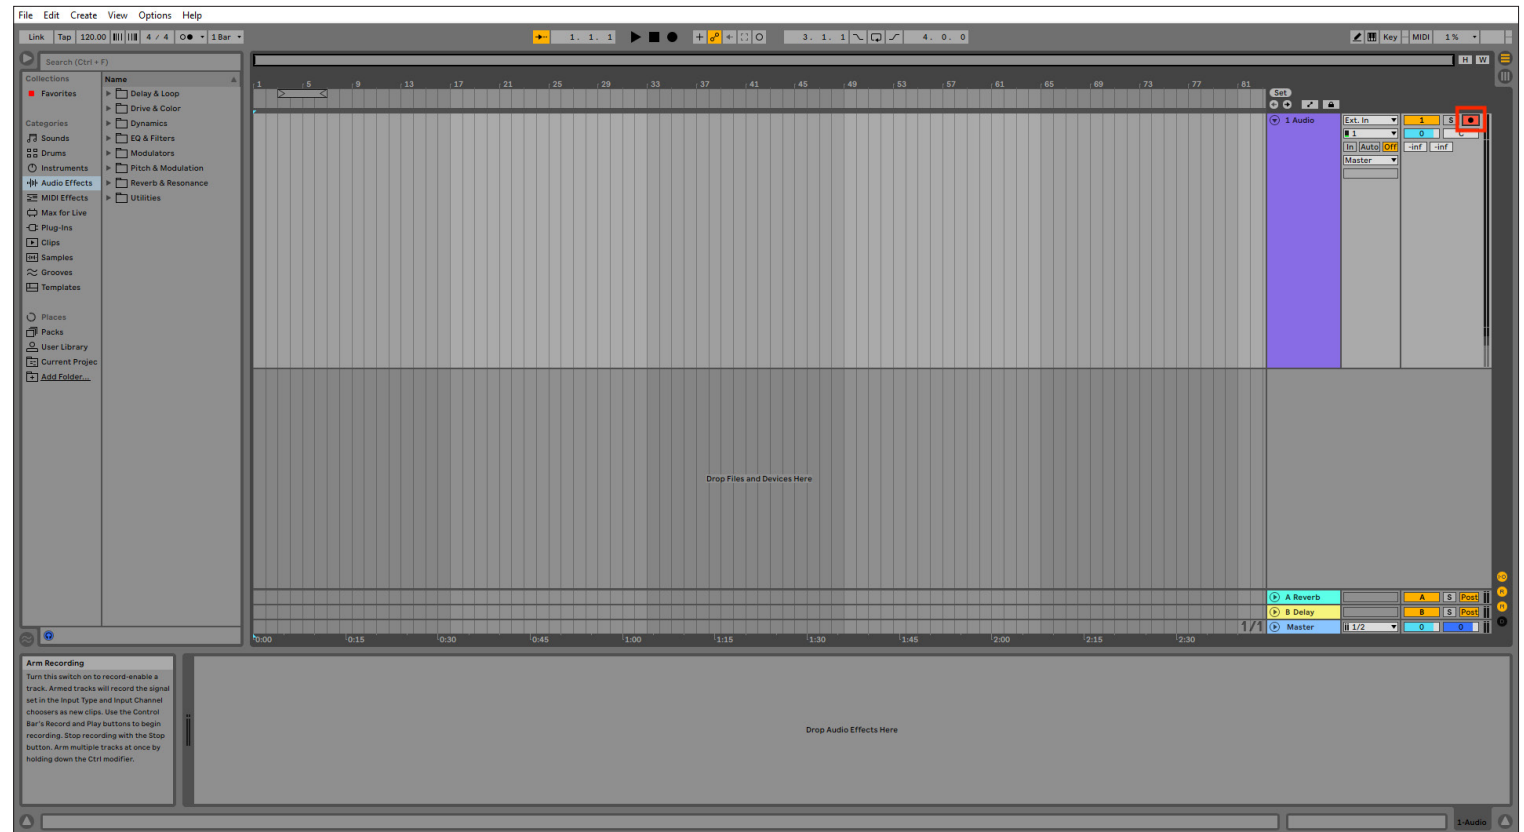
File Edit Create View Options Help

Link Tap 120.00 4 / 4 1 Bar

1. 1. 1

3. 1. 1

4. 0. 0

Key MIDI 1 %

Search (Ctrl + F)

Collections
Favorites

Categories
Sounds
Drums
Instruments
Audio Effects
MIDI Effects
Max for Live
Plug-Ins
Clips
Samples
Grooves
Templates

Places
Packs
User Library
Current Projec
Add Folder...

Name
Delay & Loop
Drive & Color
Dynamics
EQ & Filters
Modulators
Pitch & Modulation
Reverb & Resonance
Utilities

1 5 9 13 17 21 25 29 33 37 41 45 49 53 57 61 65 69 73 77 81

Set

1 Audio

Ext. In
1
In Auto Off
Master

1 S
0
-inf -inf

Drop Files and Devices Here

A Reverb
B Delay
Master

1/1

1/2

A S Post
B S Post
0 0

0:00 0:15 0:30 0:45 1:00 1:15 1:30 1:45 2:00 2:15 2:30

Arm Recording
Turn this switch on to record-enable a track. Armed tracks will record the signal set in the Input Type and Input Channel choosers as new clips. Use the Control Bar's Record and Play buttons to begin recording. Stop recording with the Stop button. Arm multiple tracks at once by holding down the Ctrl modifier.

Drop Audio Effects Here

1-Audio